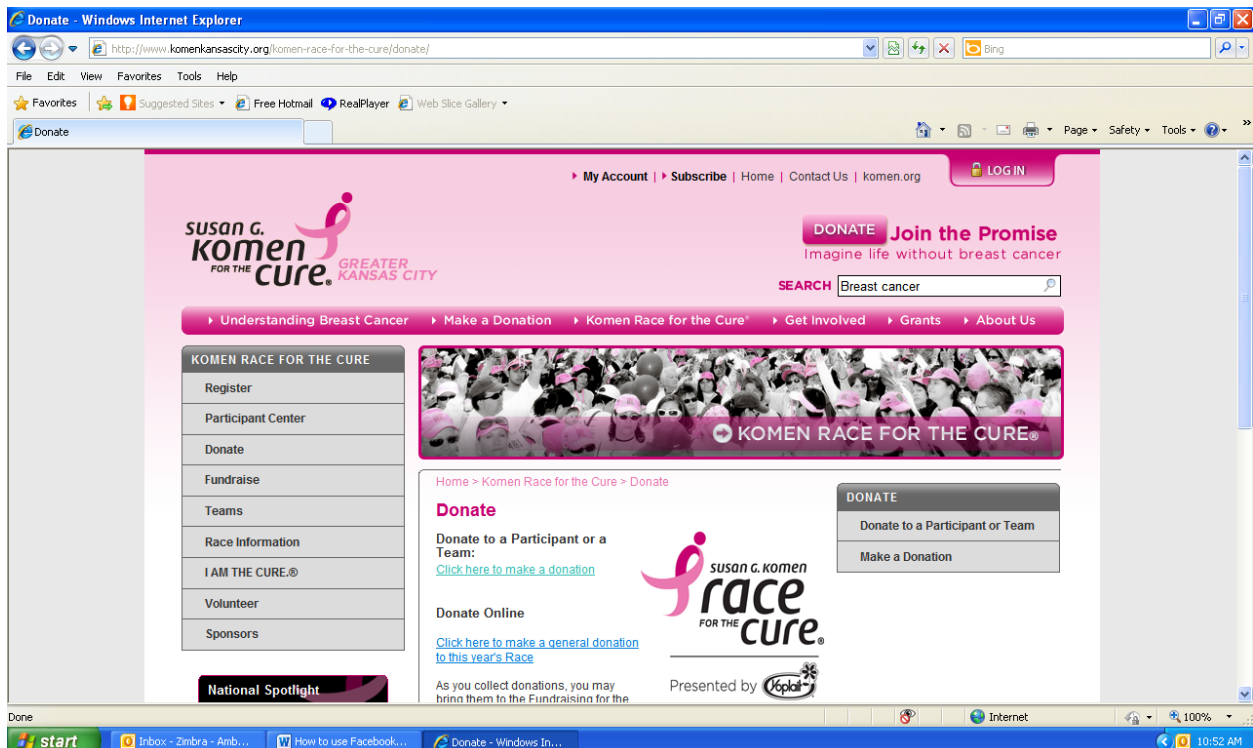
Donate - Windows Internet Explorer

http://www.komenkansascity.org/komen-race-for-the-cure/donate/

Bing

File Edit View Favorites Tools Help

Favorites | Suggested Sites ▾ Free Hotmail RealPlayer Web Slice Gallery ▾

Donate

Page ▾ Safety ▾ Tools ▾

▸ My Account | ▸ Subscribe | Home | Contact Us | komen.org

LOG IN

SUSAN G. KOMEN FOR THE CURE® GREATER KANSAS CITY

DONATE Join the Promise
Imagine life without breast cancer

SEARCH Breast cancer

▸ Understanding Breast Cancer ▸ Make a Donation ▸ Komen Race for the Cure® ▸ Get Involved ▸ Grants ▸ About Us

KOMEN RACE FOR THE CURE
Register
Participant Center
Donate
Fundraise
Teams
Race Information
I AM THE CURE.®
Volunteer
Sponsors

National Spotlight

KOMEN RACE FOR THE CURE®

Home > Komen Race for the Cure > Donate

Donate

Donate to a Participant or a Team:
Click here to make a donation

Donate Online

Click here to make a general donation to this year's Race

As you collect donations, you may bring them to the Fundraising for the

SUSAN G. KOMEN race FOR THE cure®

Presented by Yoplait

DONATE
Donate to a Participant or Team
Make a Donation

Done

Internet

100%

start

Inbox - Zimbra - Amb...

How to use Facebook...

Donate - Windows In...

10:52 AM